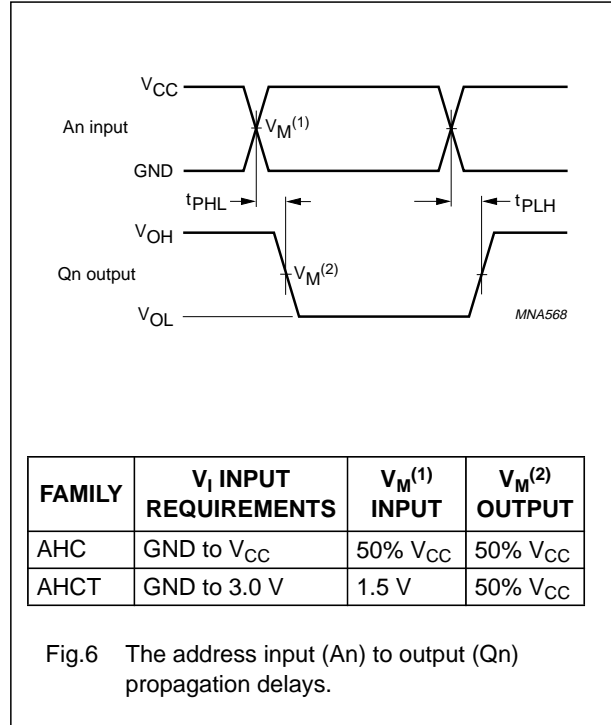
$V_{CC}$

An input

$V_{M}^{(1)}$

GND

$t_{PHL}$

$t_{PLH}$

$V_{OH}$

Qn output

$V_{M}^{(2)}$

$V_{OL}$

MNA568

| FAMILY | $V_I$ INPUT REQUIREMENTS | $V_M^{(1)}$ INPUT | $V_M^{(2)}$ OUTPUT |
|---|---|---|---|
| AHC | GND to $V_{CC}$ | 50% $V_{CC}$ | 50% $V_{CC}$ |
| AHCT | GND to 3.0 V | 1.5 V | 50% $V_{CC}$ |

Fig.6 The address input (An) to output (Qn) propagation delays.